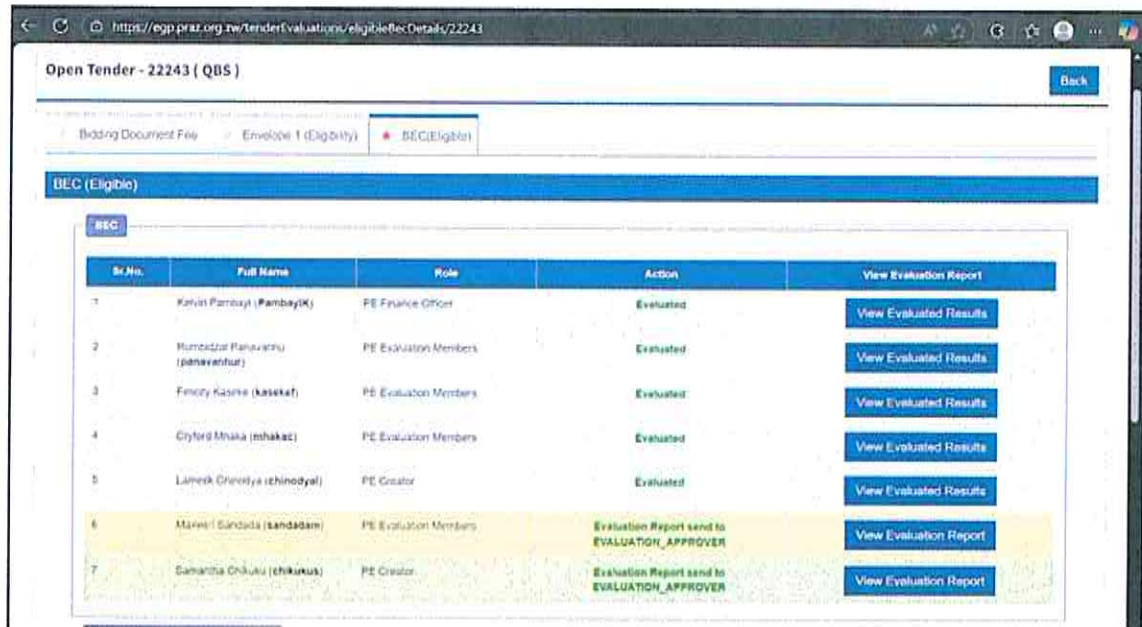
https://egp.praz.org.zw/tenderEvaluations/eligibleBecDetails/22243

Open Tender - 22243 ( QBS )

Back

Bidding Document Fee | Envelope 1 (Eligibility) | BEC(Eligible)

BEC (Eligible)

BEC

| Sr.No. | Full Name | Role | Action | View Evaluation Report |
|---|---|---|---|---|
| 1 | Kelvin Pambayi (PambayiK) | PE Finance Officer | Evaluated | View Evaluated Results |
| 2 | Rumbidzai Panavanhu (panavanhur) | PE Evaluation Members | Evaluated | View Evaluated Results |
| 3 | Fimoty Kaseke (kasekef) | PE Evaluation Members | Evaluated | View Evaluated Results |
| 4 | Clyford Mhaka (mhakac) | PE Evaluation Members | Evaluated | View Evaluated Results |
| 5 | Lameck Chinodya (chinodyal) | PE Creator | Evaluated | View Evaluated Results |
| 6 | Maxwell Sandada (sandadam) | PE Evaluation Members | Evaluation Report send to EVALUATION_APPROVER | View Evaluation Report |
| 7 | Samantha Chikuku (chikukus) | PE Creator | Evaluation Report send to EVALUATION_APPROVER | View Evaluation Report |